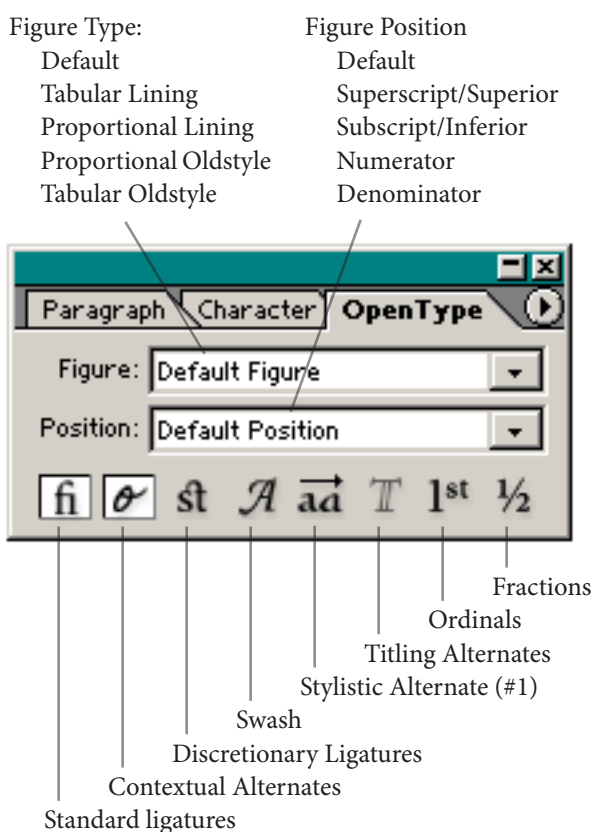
Figure Type:
Default
Tabular Lining
Proportional Lining
Proportional Oldstyle
Tabular Oldstyle

Figure Position
Default
Superscript/Superior
Subscript/Inferior
Numerator
Denominator

Paragraph Character OpenType

Figure: Default Figure

Position: Default Position

fi ℴ st 𝒜 $\overrightarrow{aa}$ T 1st ½

Fractions
Ordinals
Titling Alternates
Stylistic Alternate (#1)
Swash
Discretionary Ligatures
Contextual Alternates
Standard ligatures